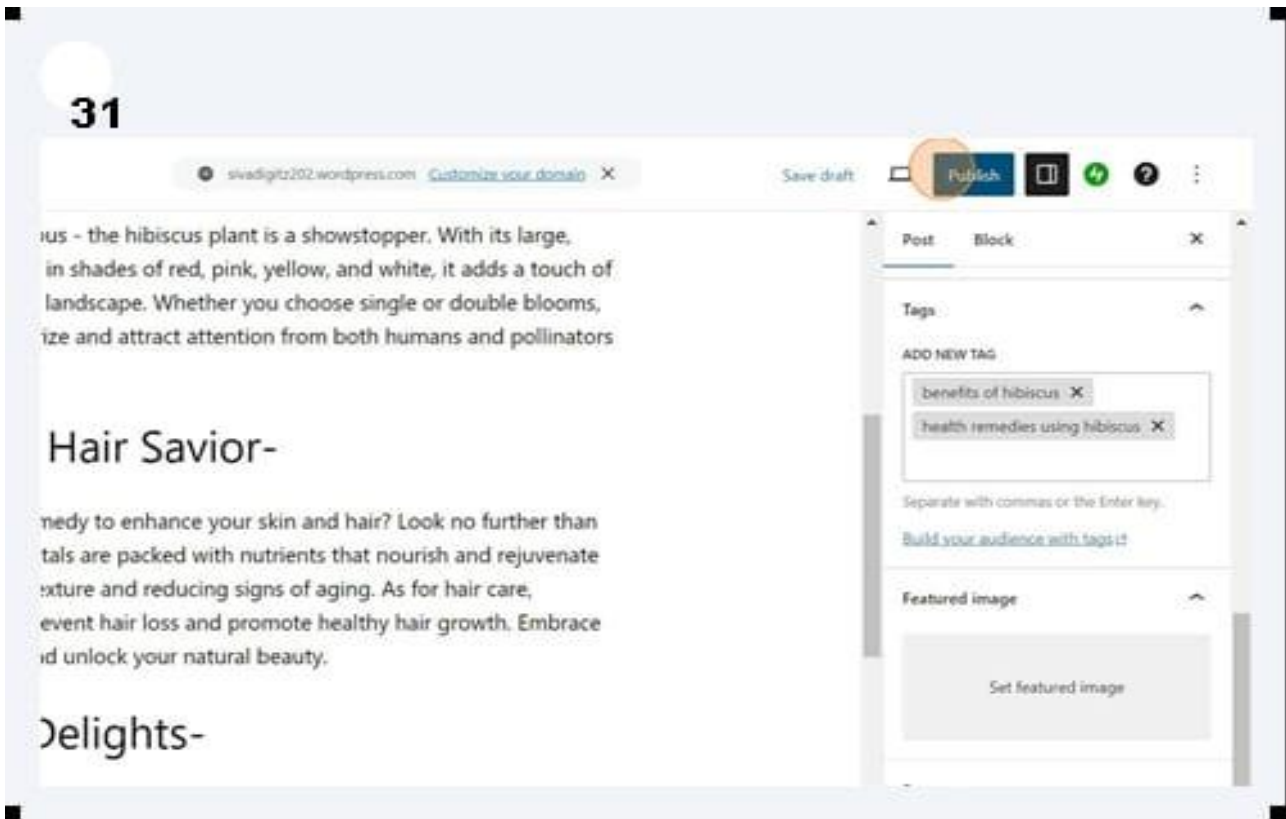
31

sivadigitz202.wordpress.com Customize your domain ✕

Save draft Publish

ous - the hibiscus plant is a showstopper. With its large, in shades of red, pink, yellow, and white, it adds a touch of landscape. Whether you choose single or double blooms, ize and attract attention from both humans and pollinators

Hair Savior-

nedy to enhance your skin and hair? Look no further than tals are packed with nutrients that nourish and rejuvenate exture and reducing signs of aging. As for hair care, event hair loss and promote healthy hair growth. Embrace d unlock your natural beauty.

)elights-

Post Block ✕

Tags

ADD NEW TAG

benefits of hibiscus ✕

health remedies using hibiscus ✕

Separate with commas or the Enter key.

Build your audience with tags

Featured image

Set featured image